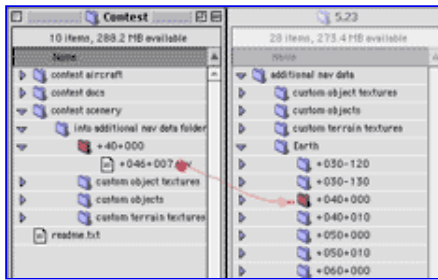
Contest
10 items, 288.2 MB available
Name
contest aircraft
contest docs
contest scenery
into additional nav data folder
+40+000
+046+007.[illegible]
custom object textures
custom objects
custom terrain textures
readme.txt

5.23
28 items, 273.4 MB available
Name
additional nav data
custom object textures
custom objects
custom terrain textures
Earth
+030-120
+030-130
+040+000
+040+010
+050+000
+050+010
+060+000